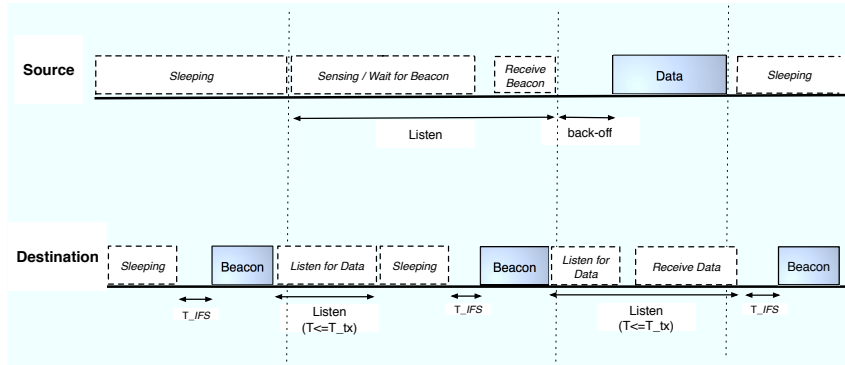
Source

Sleeping

Sensing / Wait for Beacon

Receive Beacon

Data

Sleeping

Listen

back-off

Destination

Sleeping

Beacon

Listen for Data

Sleeping

Beacon

Listen for Data

Receive Data

Beacon

T_IFS

Listen (T<=T_tx)

T_IFS

Listen (T<=T_tx)

T_IFS